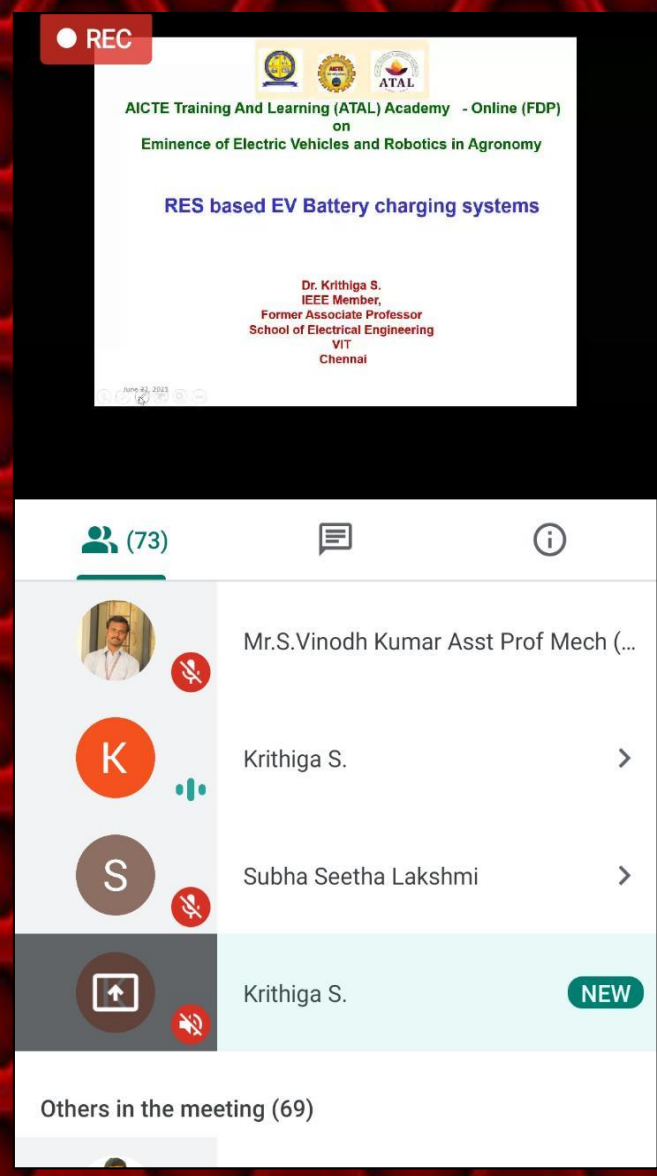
REC

AICTE ATAL

AICTE Training And Learning (ATAL) Academy - Online (FDP) on Eminence of Electric Vehicles and Robotics in Agronomy

RES based EV Battery charging systems

Dr. Krithiga S.
IEEE Member,
Former Associate Professor
School of Electrical Engineering
VIT
Chennai

June 22, 2023

(73)

Mr.S.Vinodh Kumar Asst Prof Mech (...

K
Krithiga S.

S
Subha Seetha Lakshmi

Krithiga S.
NEW

Others in the meeting (69)